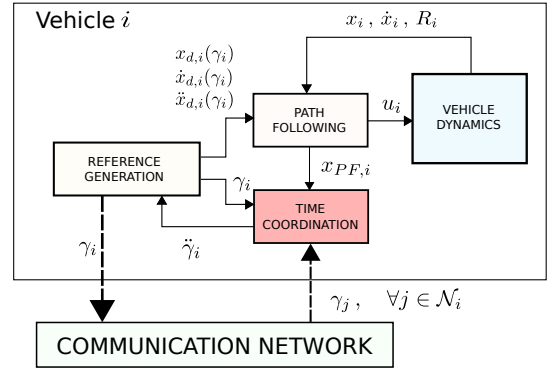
Vehicle $i$

$x_i \,,\, \dot{x}_i \,,\, R_i$

$x_{d,i}(\gamma_i)$
$\dot{x}_{d,i}(\gamma_i)$
$\ddot{x}_{d,i}(\gamma_i)$

PATH FOLLOWING

$u_i$

VEHICLE DYNAMICS

REFERENCE GENERATION

$x_{PF,i}$

$\gamma_i$

TIME COORDINATION

$\ddot{\gamma}_i$

$\gamma_i$

$\gamma_j \,, \quad \forall j \in \mathcal{N}_i$

COMMUNICATION NETWORK